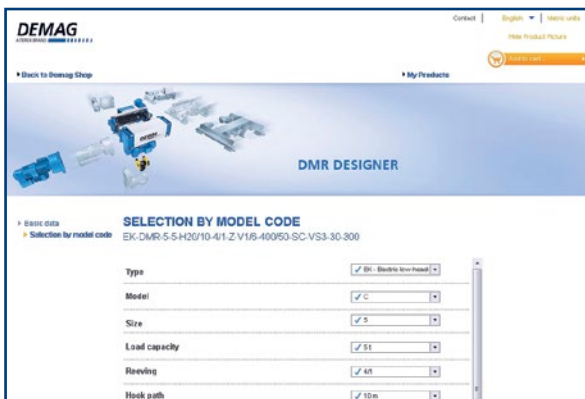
DEMAG
KONECRANES

Contact | English ▼ | Metric units
Hide Product Picture

Add to cart

Back to Demag Shop

My Products

DMR DESIGNER

Basic data
Selection by model code

SELECTION BY MODEL CODE
EK-DMR-5-5-H20/10-4/1-Z-V1/6-400/50-SC-VS3-30-300

| | |
|---|---|
| Type | ✓ EK - Electric low-head |
| Model | ✓ C |
| Size | ✓ 5 |
| Load capacity | ✓ 5 t |
| Reeving | ✓ 4/1 |
| Hook path | ✓ 10 m |